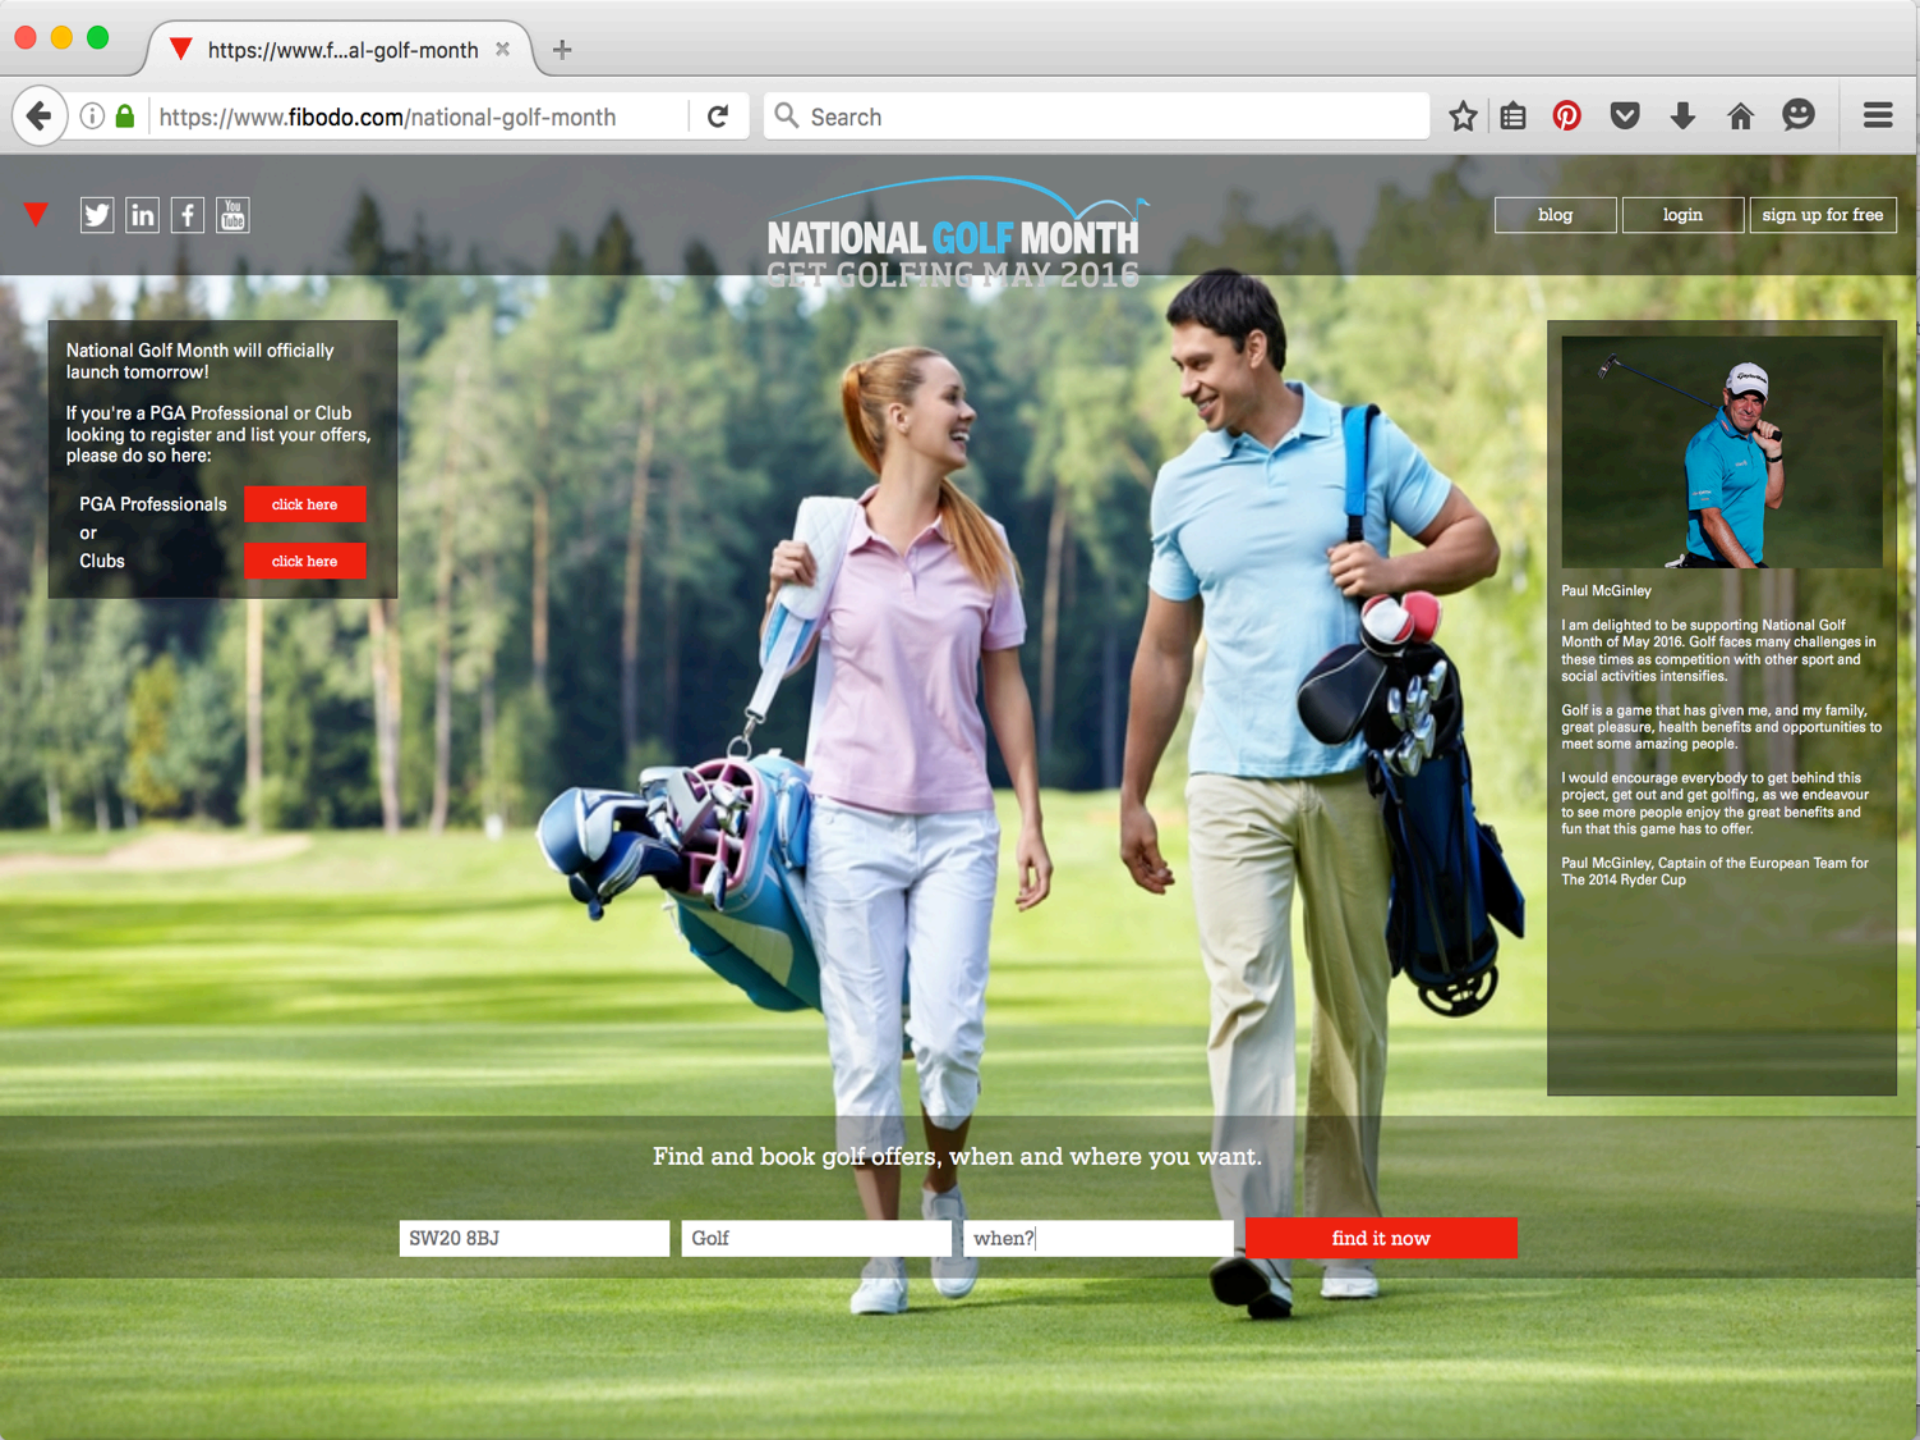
https://www.f...al-golf-month

https://www.fibodo.com/national-golf-month

Search

blog login sign up for free

NATIONAL GOLF MONTH
GET GOLFING MAY 2016

National Golf Month will officially launch tomorrow!

If you're a PGA Professional or Club looking to register and list your offers, please do so here:

PGA Professionals click here
or
Clubs click here

Paul McGinley

I am delighted to be supporting National Golf Month of May 2016. Golf faces many challenges in these times as competition with other sport and social activities intensifies.

Golf is a game that has given me, and my family, great pleasure, health benefits and opportunities to meet some amazing people.

I would encourage everybody to get behind this project, get out and get golfing, as we endeavour to see more people enjoy the great benefits and fun that this game has to offer.

Paul McGinley, Captain of the European Team for The 2014 Ryder Cup

Find and book golf offers, when and where you want.

SW20 8BJ Golf when? find it now